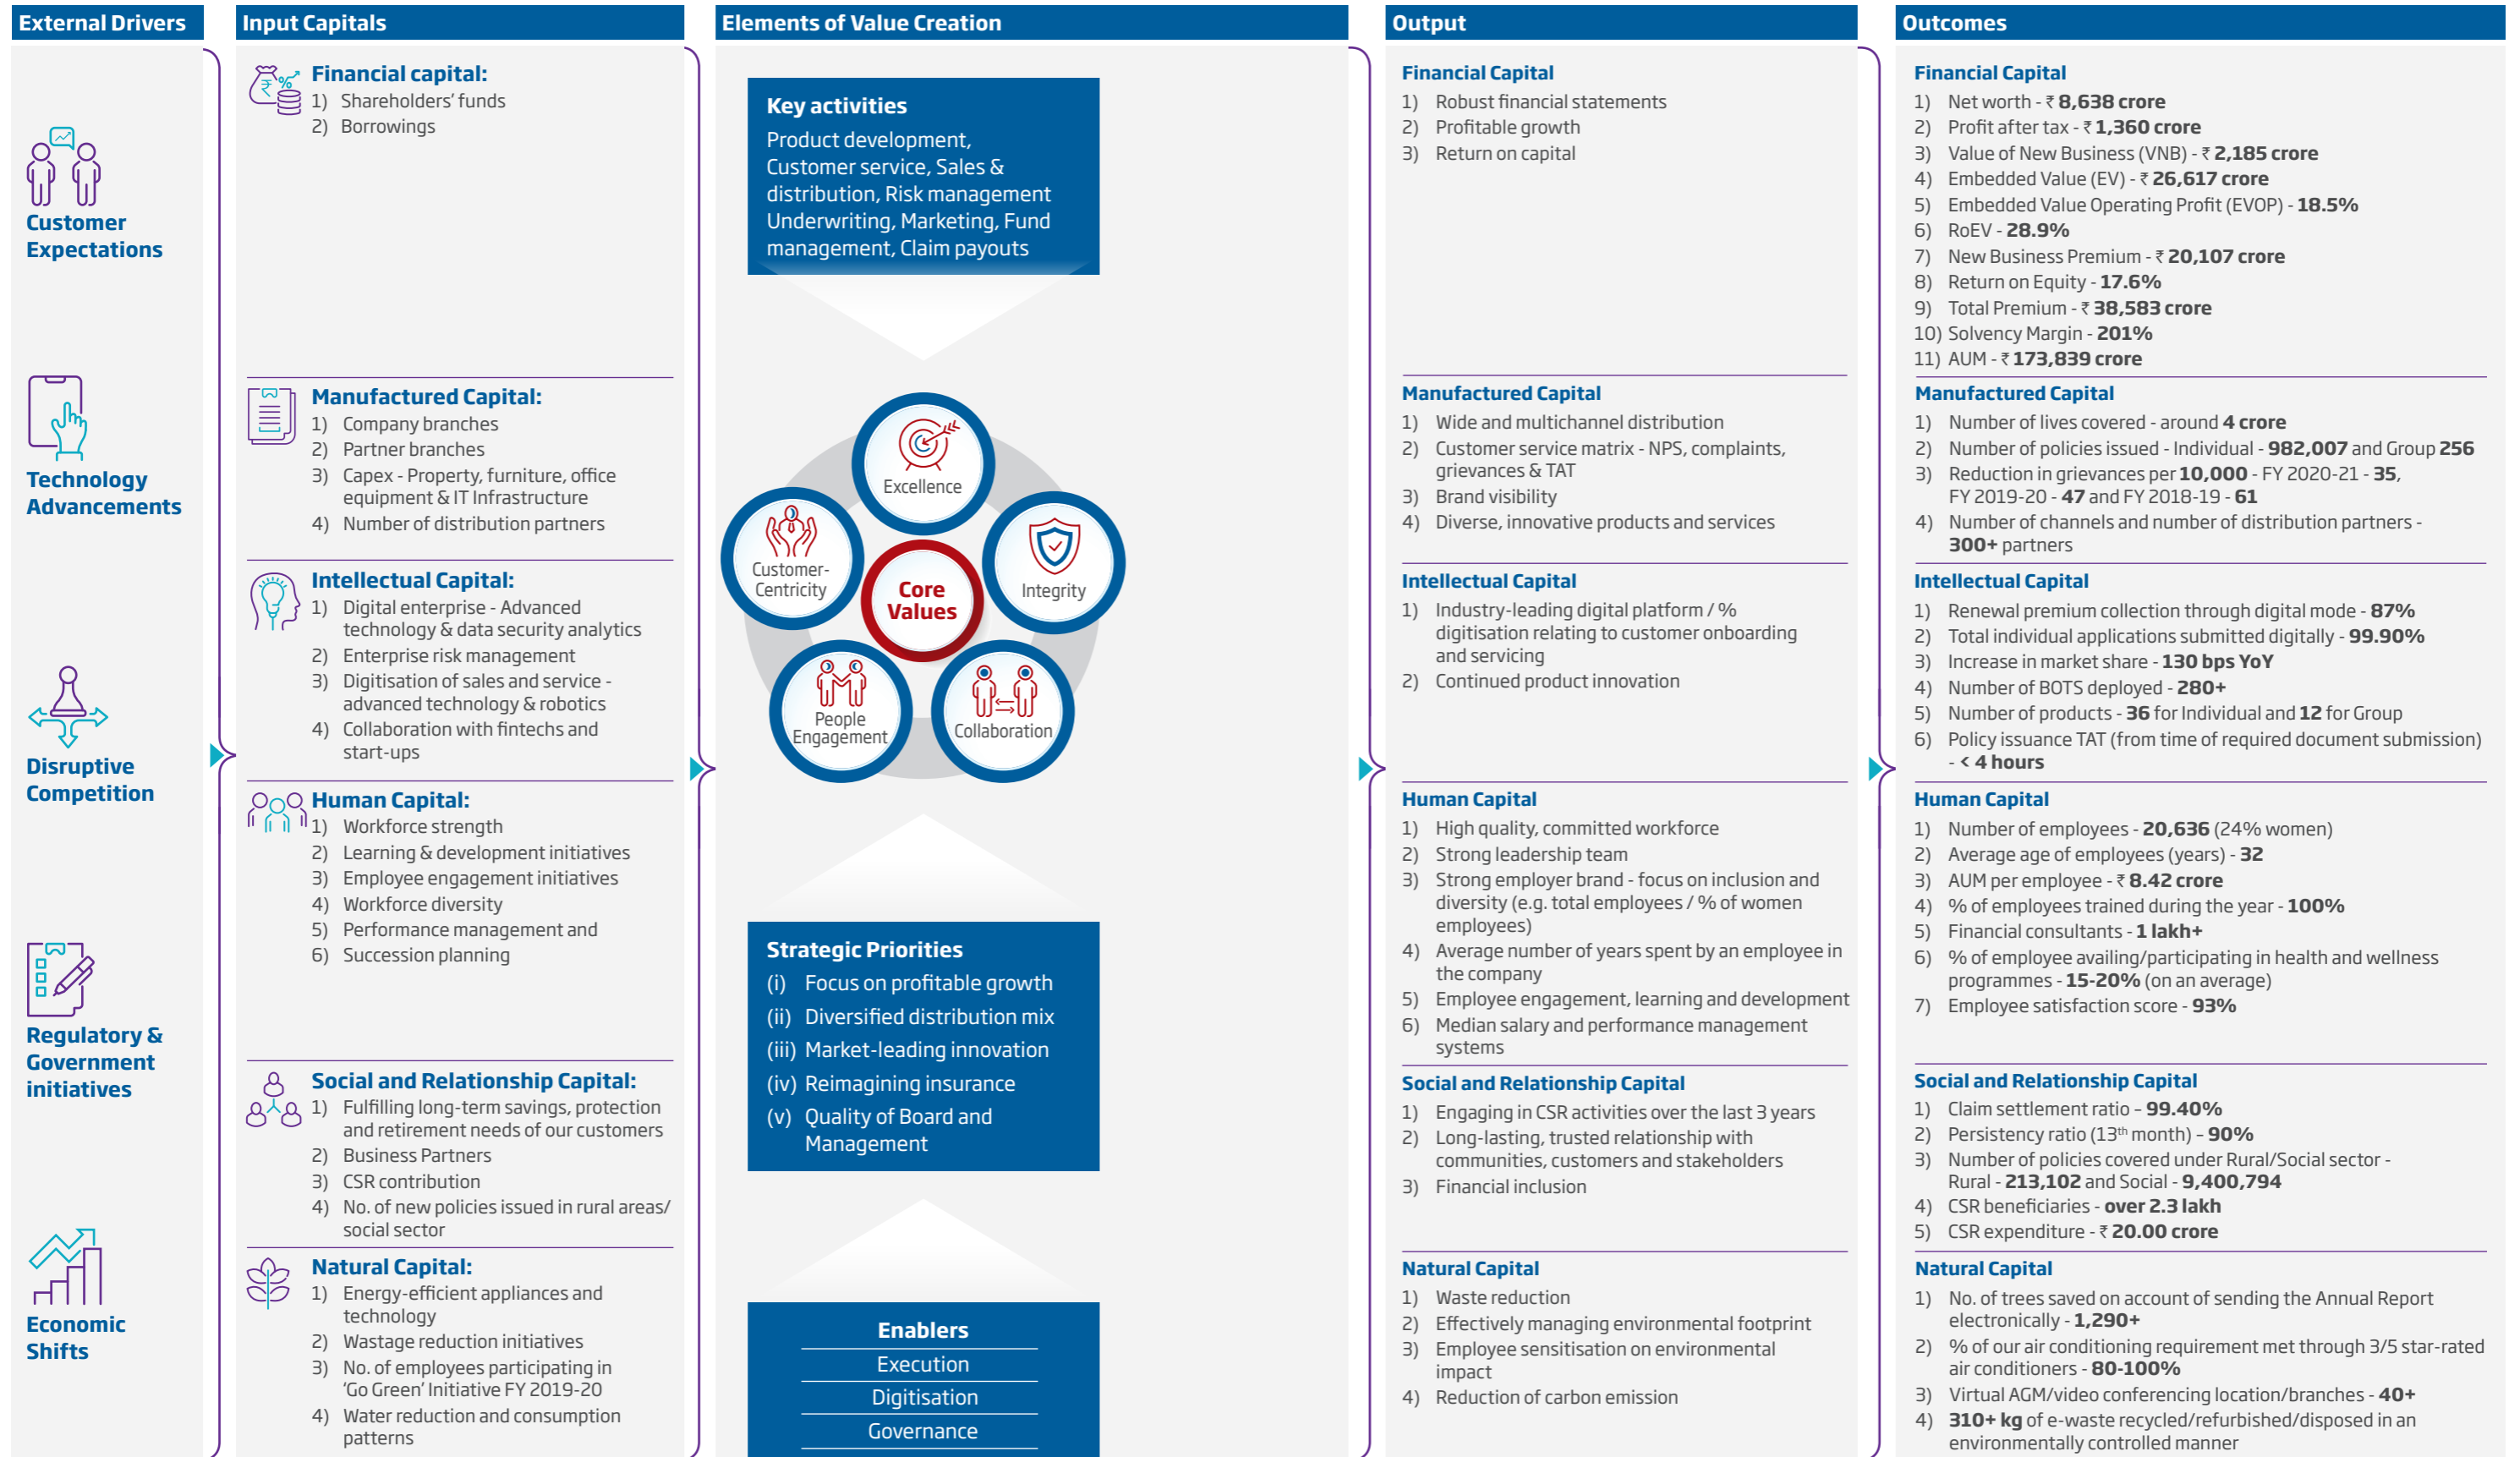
External Drivers

Customer Expectations

Technology Advancements

Disruptive Competition

Regulatory & Government initiatives

Economic Shifts

Input Capitals

Financial capital:
1) Shareholders' funds
2) Borrowings

Manufactured Capital:
1) Company branches
2) Partner branches
3) Capex - Property, furniture, office equipment & IT Infrastructure
4) Number of distribution partners

Intellectual Capital:
1) Digital enterprise - Advanced technology & data security analytics
2) Enterprise risk management
3) Digitisation of sales and service - advanced technology & robotics
4) Collaboration with fintechs and start-ups

Human Capital:
1) Workforce strength
2) Learning & development initiatives
3) Employee engagement initiatives
4) Workforce diversity
5) Performance management and
6) Succession planning

Social and Relationship Capital:
1) Fulfilling long-term savings, protection and retirement needs of our customers
2) Business Partners
3) CSR contribution
4) No. of new policies issued in rural areas/ social sector

Natural Capital:
1) Energy-efficient appliances and technology
2) Wastage reduction initiatives
3) No. of employees participating in 'Go Green' Initiative FY 2019-20
4) Water reduction and consumption patterns

Elements of Value Creation

Key activities
Product development, Customer service, Sales & distribution, Risk management Underwriting, Marketing, Fund management, Claim payouts

Excellence
Customer-Centricity
Core Values
Integrity
People Engagement
Collaboration

Strategic Priorities
(i) Focus on profitable growth
(ii) Diversified distribution mix
(iii) Market-leading innovation
(iv) Reimagining insurance
(v) Quality of Board and Management

Enablers
Execution
Digitisation
Governance

Output

Financial Capital
1) Robust financial statements
2) Profitable growth
3) Return on capital

Manufactured Capital
1) Wide and multichannel distribution
2) Customer service matrix - NPS, complaints, grievances & TAT
3) Brand visibility
4) Diverse, innovative products and services

Intellectual Capital
1) Industry-leading digital platform / % digitisation relating to customer onboarding and servicing
2) Continued product innovation

Human Capital
1) High quality, committed workforce
2) Strong leadership team
3) Strong employer brand - focus on inclusion and diversity (e.g. total employees / % of women employees)
4) Average number of years spent by an employee in the company
5) Employee engagement, learning and development
6) Median salary and performance management systems

Social and Relationship Capital
1) Engaging in CSR activities over the last 3 years
2) Long-lasting, trusted relationship with communities, customers and stakeholders
3) Financial inclusion

Natural Capital
1) Waste reduction
2) Effectively managing environmental footprint
3) Employee sensitisation on environmental impact
4) Reduction of carbon emission

Outcomes

Financial Capital
1) Net worth - ₹ 8,638 crore
2) Profit after tax - ₹ 1,360 crore
3) Value of New Business (VNB) - ₹ 2,185 crore
4) Embedded Value (EV) - ₹ 26,617 crore
5) Embedded Value Operating Profit (EVOP) - 18.5%
6) RoEV - 28.9%
7) New Business Premium - ₹ 20,107 crore
8) Return on Equity - 17.6%
9) Total Premium - ₹ 38,583 crore
10) Solvency Margin - 201%
11) AUM - ₹ 173,839 crore

Manufactured Capital
1) Number of lives covered - around 4 crore
2) Number of policies issued - Individual - 982,007 and Group 256
3) Reduction in grievances per 10,000 - FY 2020-21 - 35, FY 2019-20 - 47 and FY 2018-19 - 61
4) Number of channels and number of distribution partners - 300+ partners

Intellectual Capital
1) Renewal premium collection through digital mode - 87%
2) Total individual applications submitted digitally - 99.90%
3) Increase in market share - 130 bps YoY
4) Number of BOTS deployed - 280+
5) Number of products - 36 for Individual and 12 for Group
6) Policy issuance TAT (from time of required document submission) - < 4 hours

Human Capital
1) Number of employees - 20,636 (24% women)
2) Average age of employees (years) - 32
3) AUM per employee - ₹ 8.42 crore
4) % of employees trained during the year - 100%
5) Financial consultants - 1 lakh+
6) % of employee availing/participating in health and wellness programmes - 15-20% (on an average)
7) Employee satisfaction score - 93%

Social and Relationship Capital
1) Claim settlement ratio – 99.40%
2) Persistency ratio (13$^{th}$ month) – 90%
3) Number of policies covered under Rural/Social sector - Rural - 213,102 and Social - 9,400,794
4) CSR beneficiaries - over 2.3 lakh
5) CSR expenditure - ₹ 20.00 crore

Natural Capital
1) No. of trees saved on account of sending the Annual Report electronically - 1,290+
2) % of our air conditioning requirement met through 3/5 star-rated air conditioners - 80-100%
3) Virtual AGM/video conferencing location/branches - 40+
4) 310+ kg of e-waste recycled/refurbished/disposed in an environmentally controlled manner